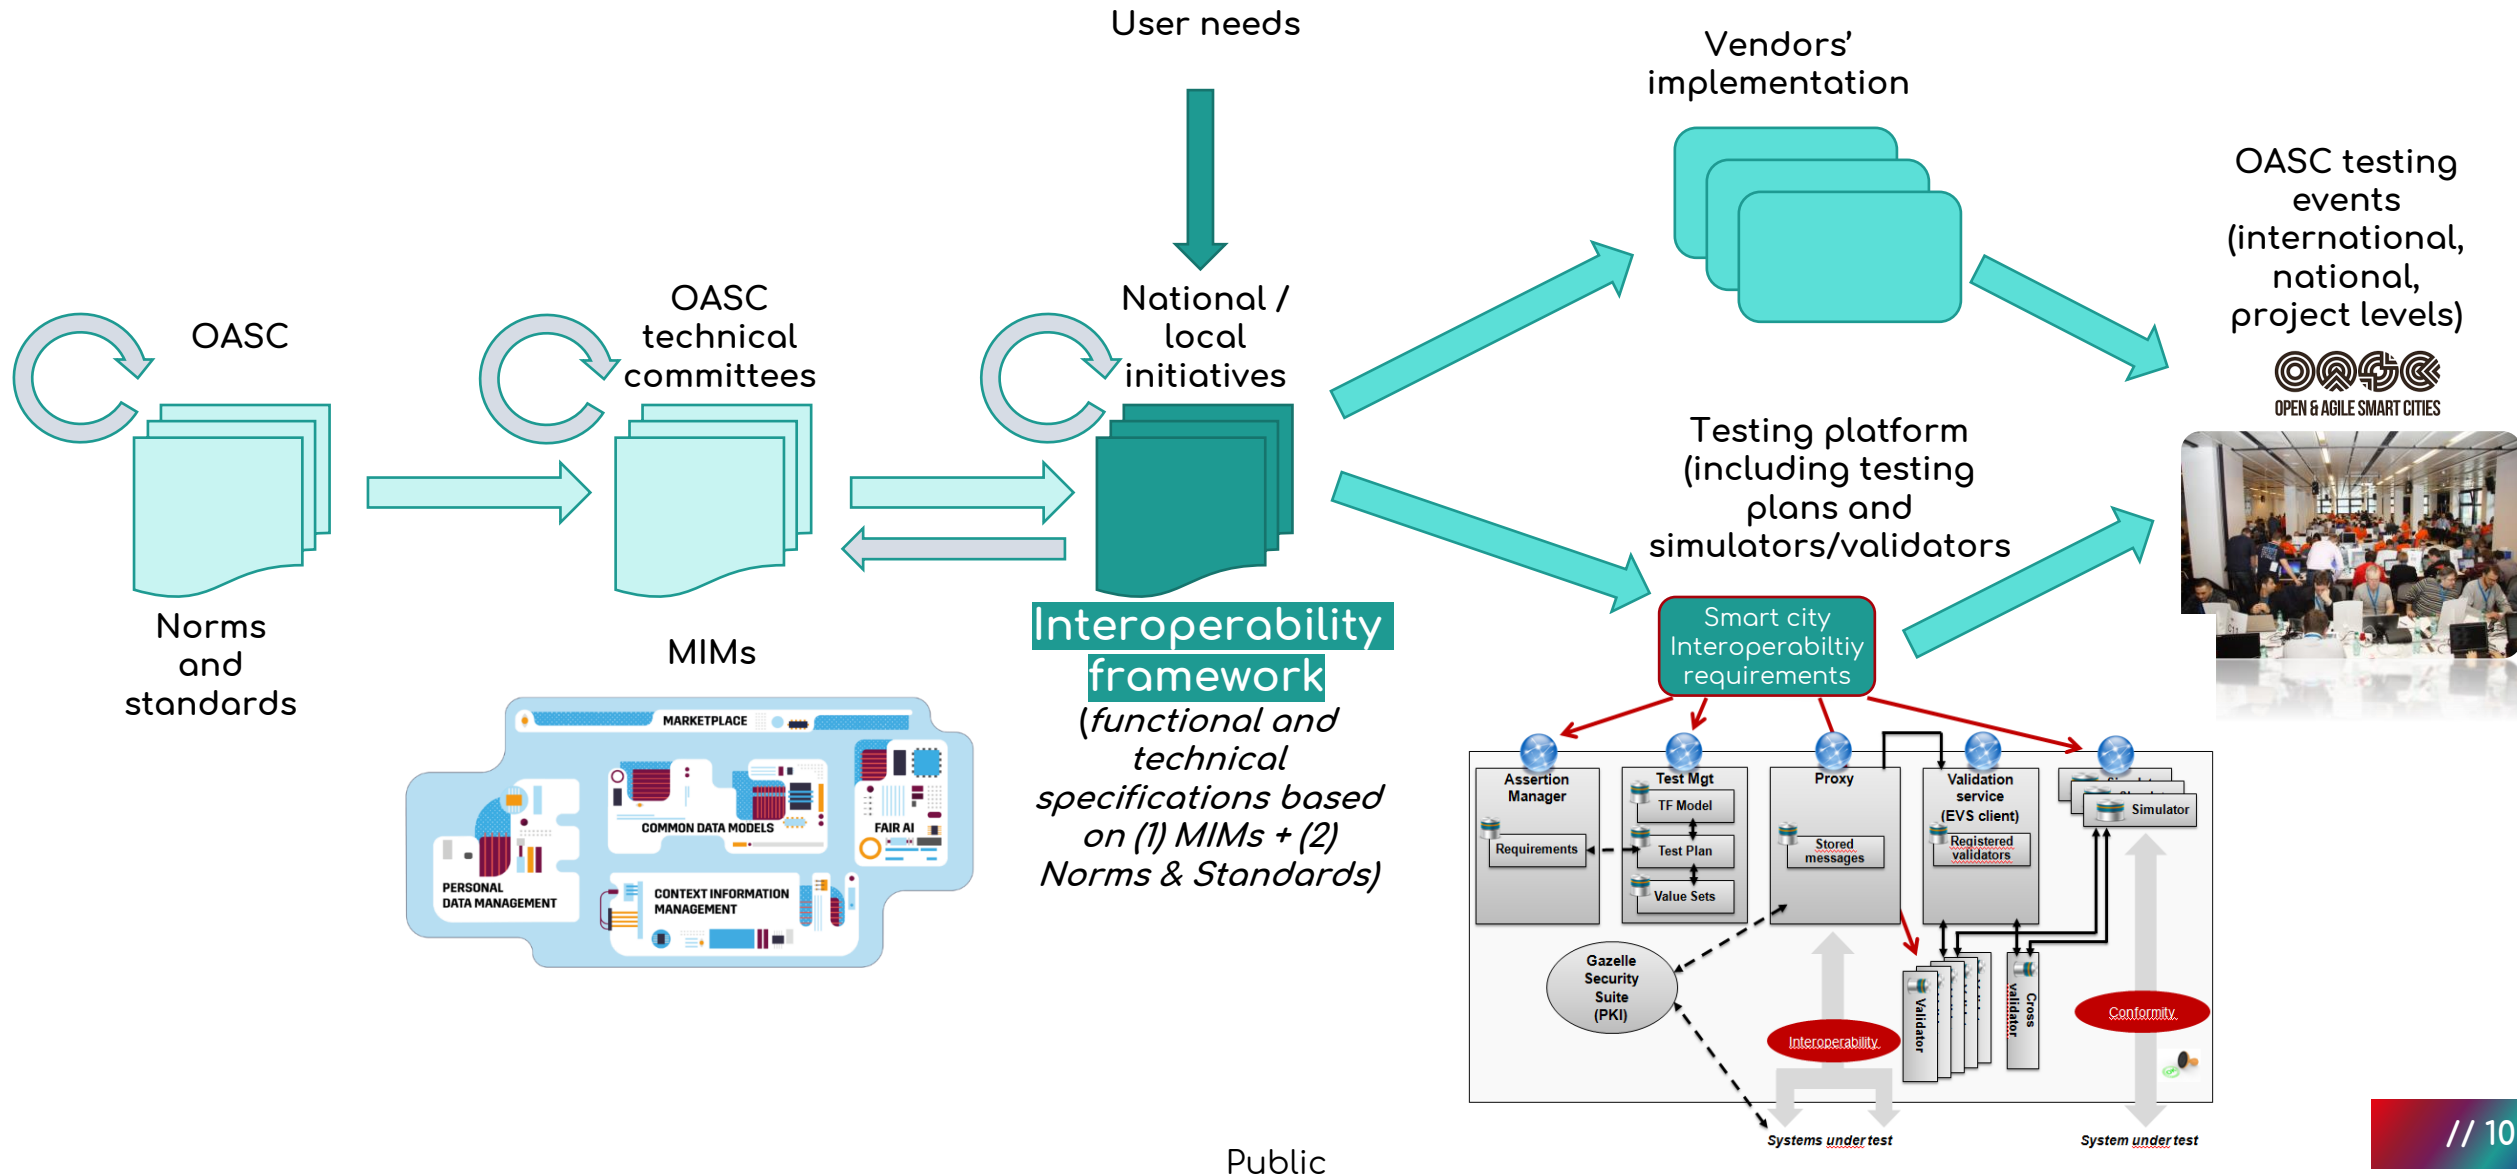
User needs

Vendors' implementation

OASC testing events (international, national, project levels)

OPEN & AGILE SMART CITIES

OASC

Norms and standards

OASC technical committees

MIMs

National / local initiatives

Interoperability framework

(functional and technical specifications based on (1) MIMs + (2) Norms & Standards)

MARKETPLACE

COMMON DATA MODELS

FAIR AI

PERSONAL DATA MANAGEMENT

CONTEXT INFORMATION MANAGEMENT

Testing platform (including testing plans and simulators/validators)

Smart city Interoperabiltiy requirements

Assertion Manager

Requirements

Test Mgt

TF Model

Test Plan

Value Sets

Proxy

Stored messages

Validation service (EVS client)

Registered validators

Simulator

Gazelle Security Suite (PKI)

Validator

Cross validator

Interoperability

Conformity

Systems under test

System under test

Public

// 10